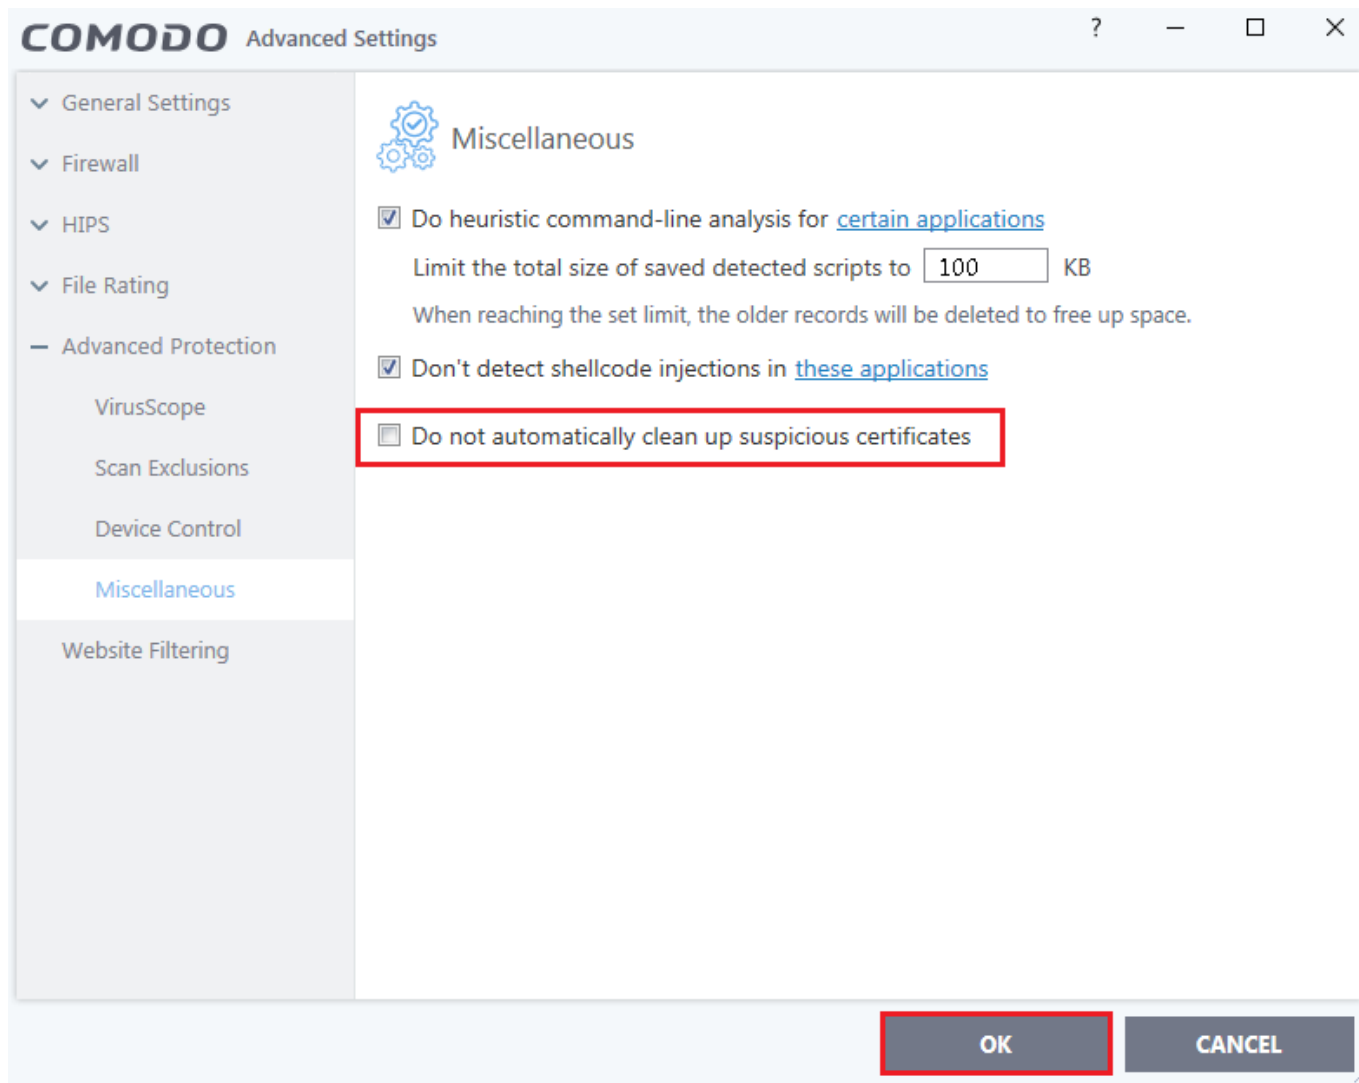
COMODO Advanced Settings

?

General Settings
Firewall
HIPS
File Rating
Advanced Protection
VirusScope
Scan Exclusions
Device Control
Miscellaneous
Website Filtering

Miscellaneous

Do heuristic command-line analysis for certain applications

Limit the total size of saved detected scripts to 100 KB

When reaching the set limit, the older records will be deleted to free up space.

Don't detect shellcode injections in these applications

Do not automatically clean up suspicious certificates

OK CANCEL